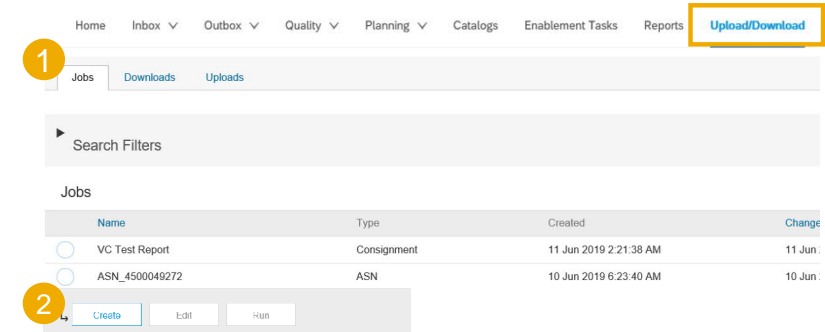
Home Inbox ∨ Outbox ∨ Quality ∨ Planning ∨ Catalogs Enablement Tasks Reports Upload/Download

1

Jobs Downloads Uploads

Search Filters

Jobs

| | Name | Type | Created | Change |
|---|---|---|---|---|
| | VC Test Report | Consignment | 11 Jun 2019 2:21:38 AM | 11 Jun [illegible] |
| | ASN_4500049272 | ASN | 10 Jun 2019 6:23:40 AM | 10 Jun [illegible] |

2

Create Edit Run